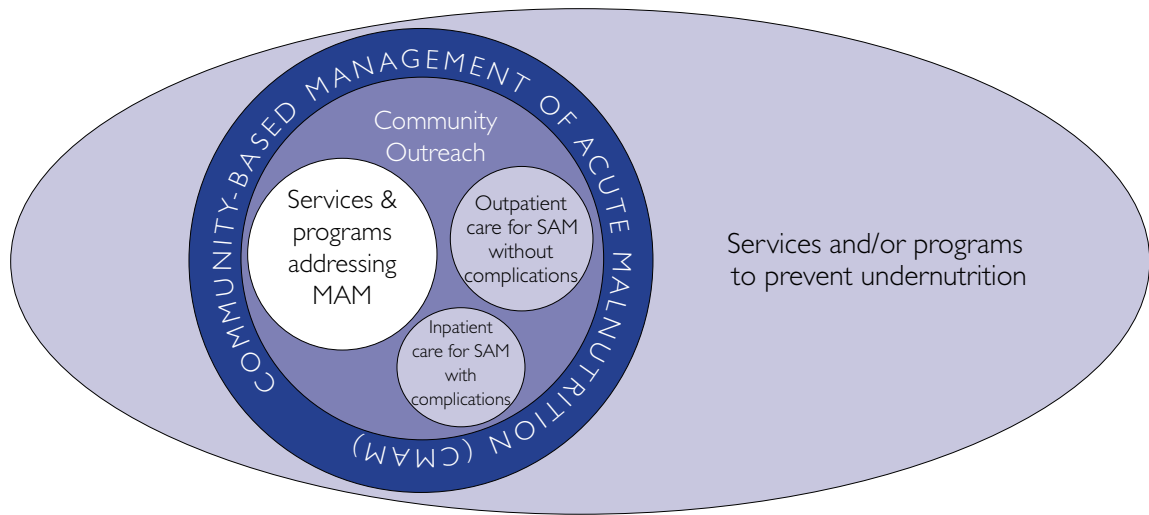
COMMUNITY-BASED MANAGEMENT OF ACUTE MALNUTRITION (CMAM)

Community Outreach

Services & programs addressing MAM

Outpatient care for SAM without complications

Inpatient care for SAM with complications

Services and/or programs to prevent undernutrition